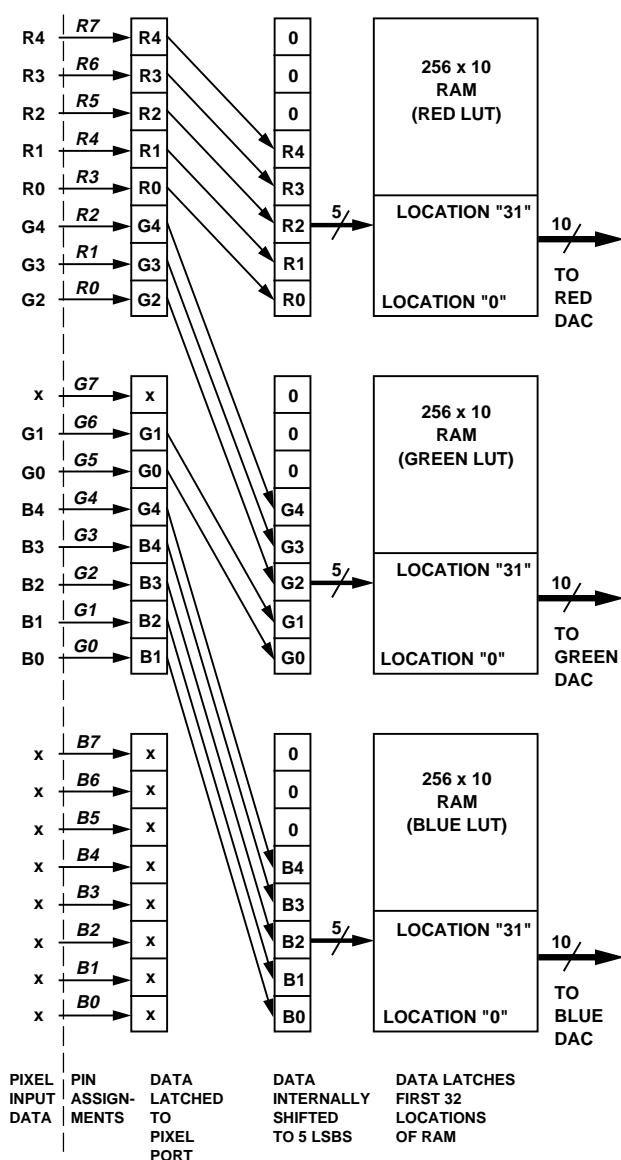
R4 R7 R4 0
R3 R6 R3 0
R2 R5 R2 0
R1 R4 R1 R4
R0 R3 R0 R3
G4 R2 G4 R2
G3 R1 G3 R1
G2 R0 G2 R0

256 x 10
RAM
(RED LUT)

5
LOCATION "31"
LOCATION "0"
10
TO
RED
DAC

x G7 x 0
G1 G6 G1 0
G0 G5 G0 0
B4 G4 G4 G4
B3 G3 B4 G3
B2 G2 B3 G2
B1 G1 B2 G1
B0 G0 B1 G0

256 x 10
RAM
(GREEN LUT)

5
LOCATION "31"
LOCATION "0"
10
TO
GREEN
DAC

x B7 x 0
x B6 x 0
x B5 x 0
x B4 x B4
x B3 x B3
x B2 x B2
x B1 x B1
x B0 x B0

256 x 10
RAM
(BLUE LUT)

5
LOCATION "31"
LOCATION "0"
10
TO
BLUE
DAC

PIXEL INPUT DATA

PIN ASSIGNMENTS

DATA LATCHED TO PIXEL PORT

DATA INTERNALLY SHIFTED TO 5 LSBS

DATA LATCHES FIRST 32 LOCATIONS OF RAM